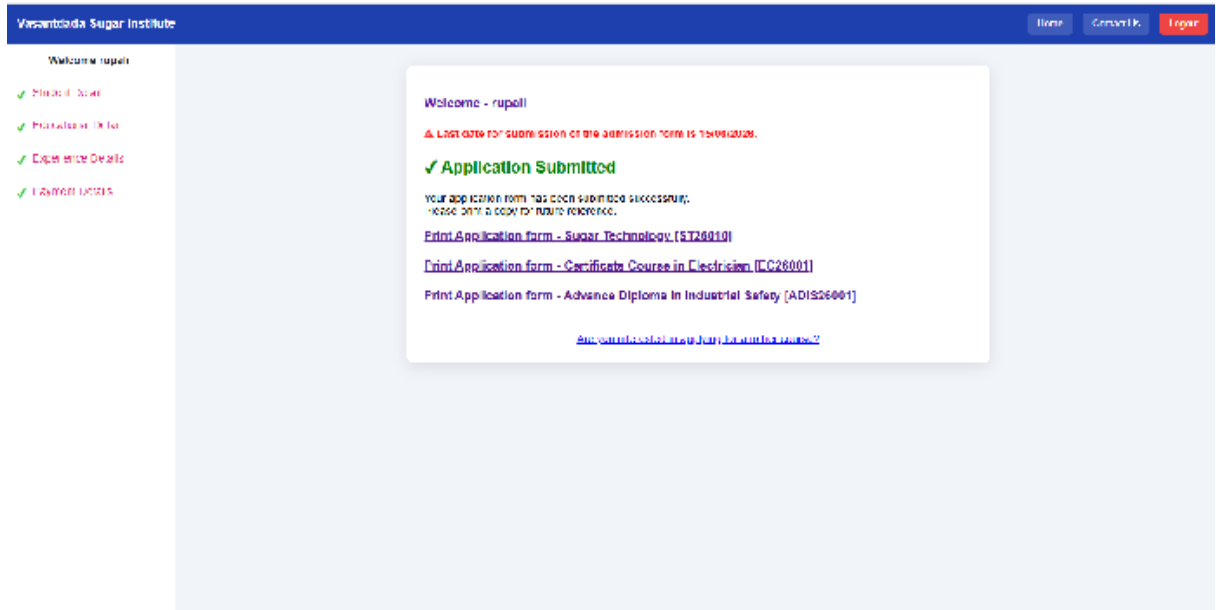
Vasantdada Sugar Institute

Home

Contact Us

Logout

Welcome rupali

✓ Student Detail

✓ Education Detail

✓ Experience Details

✓ Payment Details

Welcome - rupali

⚠ Last date for submission of the admission form is 15/06/2026.

✓ Application Submitted

Your application form has been submitted successfully.
Please print a copy for future reference.

Print Application form - Sugar Technology [ST26010]

Print Application form - Certificate Course in Electrician [EC26001]

Print Application form - Advance Diploma in Industrial Safety [ADIS26001]

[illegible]